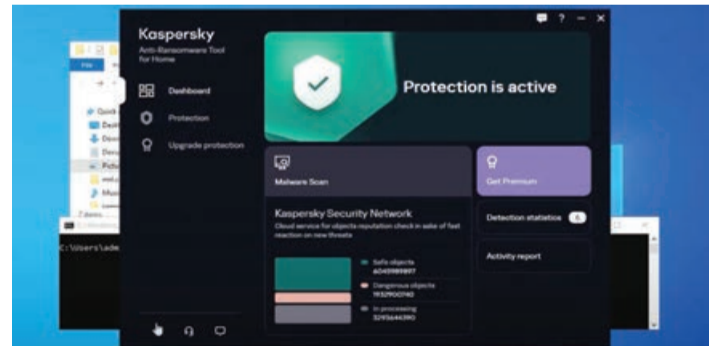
Kaspersky
Anti-Ransomware Tool for Home

Dashboard
Protection
Upgrade protection

? – ×

Protection is active

Malware Scan

Get Premium

Kaspersky Security Network
Cloud service for objects reputation check in sake of fast reaction on new threats

Safe objects
6045989897
Dangerous objects
1932900740
In processing
3293646390

Detection statistics 6

Activity report

File
Quick
Desk
Dow
Docu
Pictu
Mus
7 items

C:\Users\ade